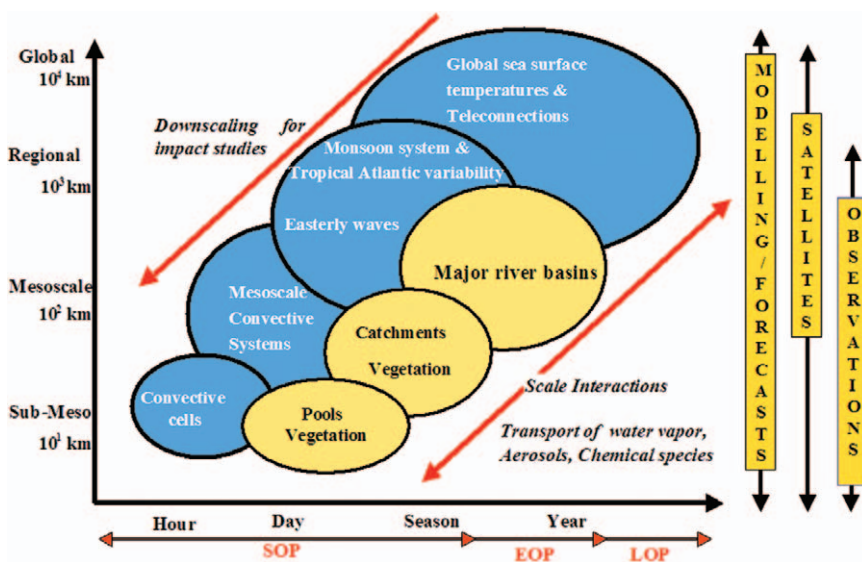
Global
$10^4$ km

Regional
$10^3$ km

Mesoscale
$10^2$ km

Sub-Meso
$10^1$ km

Downscaling for impact studies

Global sea surface temperatures & Teleconnections

Monsoon system & Tropical Atlantic variability

Easterly waves

Major river basins

Mesoscale Convective Systems

Catchments Vegetation

Convective cells

Pools Vegetation

Scale Interactions

Transport of water vapor, Aerosols, Chemical species

MODELLING / FORECASTS

SATELLITES

OBSERVATIONS

Hour

Day

Season

Year

SOP

EOP

LOP